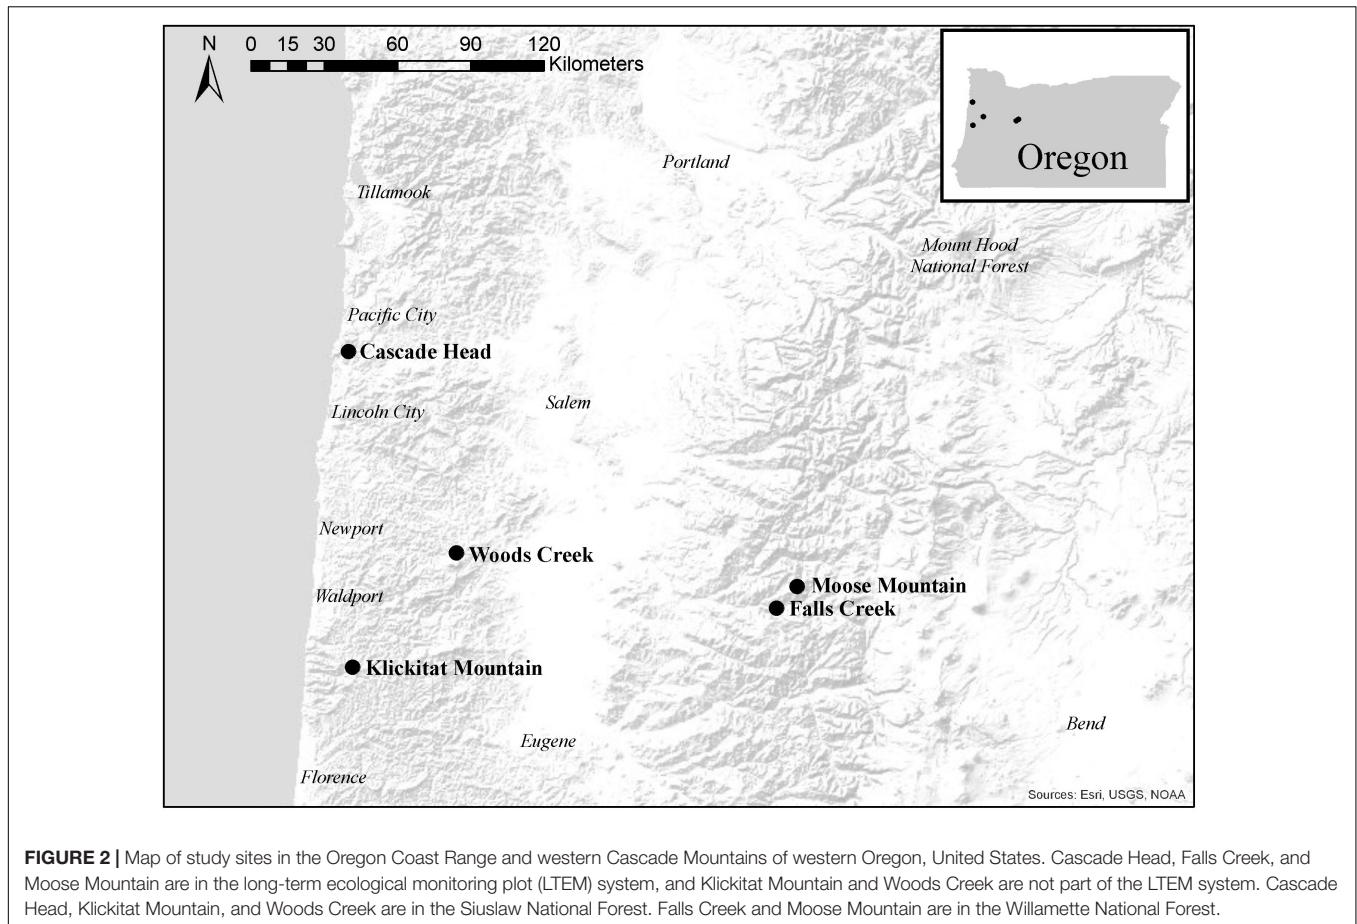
N
0 15 30 60 90 120
Kilometers

Oregon

Portland

Tillamook

Mount Hood
National Forest

Pacific City

Cascade Head

Lincoln City

Salem

Newport

Woods Creek

Moose Mountain

Waldport

Falls Creek

Klickitat Mountain

Bend

Eugene

Florence

Sources: Esri, USGS, NOAA

**FIGURE 2 |** Map of study sites in the Oregon Coast Range and western Cascade Mountains of western Oregon, United States. Cascade Head, Falls Creek, and Moose Mountain are in the long-term ecological monitoring plot (LTEM) system, and Klickitat Mountain and Woods Creek are not part of the LTEM system. Cascade Head, Klickitat Mountain, and Woods Creek are in the Siuslaw National Forest. Falls Creek and Moose Mountain are in the Willamette National Forest.